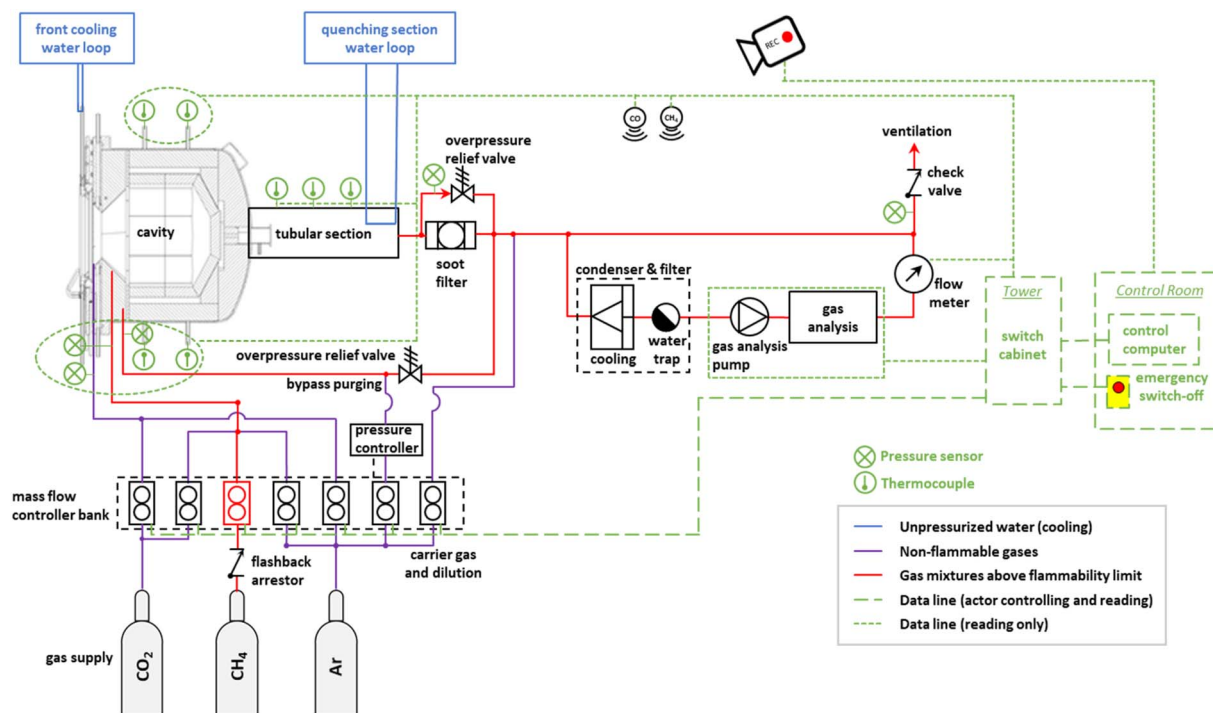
front cooling water loop

quenching section water loop

REC

CO

$CH_4$

ventilation

overpressure relief valve

check valve

cavity

tubular section

soot filter

condenser & filter

flow meter

Tower

Control Room

gas analysis

cooling

water trap

gas analysis pump

switch cabinet

control computer

emergency switch-off

overpressure relief valve

bypass purging

pressure controller

mass flow controller bank

flashback arrestor

carrier gas and dilution

Pressure sensor

Thermocouple

| |
|---|
| Unpressurized water (cooling) |
| Non-flammable gases |
| Gas mixtures above flammability limit |
| Data line (actor controlling and reading) |
| Data line (reading only) |

gas supply

$CO_2$

$CH_4$

Ar